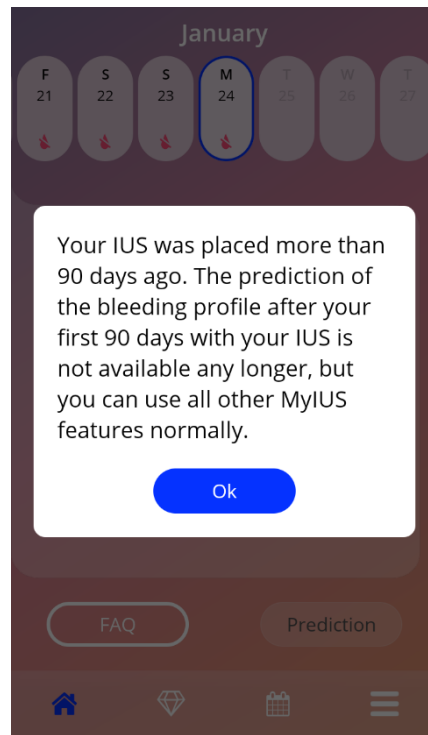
January

F
21

S
22

S
23

M
24

T
25

W
26

T
27

Your IUS was placed more than 90 days ago. The prediction of the bleeding profile after your first 90 days with your IUS is not available any longer, but you can use all other MyIUS features normally.

Ok

FAQ

Prediction